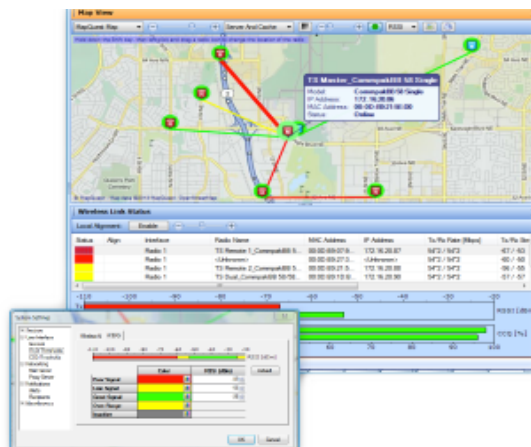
Map View

MapQuest Map

Server And Cache

RSSI

T3 Master_Compak0050 Single
Model: Compak0050 Single
IP Address: 172.16.20.30
MAC Address: 00-00-08-21-00-00
Status: Online

Wireless Link Status

Local Alignment: Enable

| Status | Align | Interface | Radio Name | MAC Address | IP Address | Tx/Rx Rate (Mbps) | Tx/Rx Sig |
|---|---|---|---|---|---|---|---|
| | | Radio 1 | T3 Remote 1_Compak0050 S... | 00-00-08-07-0... | 172.16.20.67 | 54*2 / 54*3 | -57 / -53 |
| | | Radio 1 | <Unknown> | 00-00-08-27-0... | <Unknown> | 54*2 / 54*3 | -60 / -60 |
| | | Radio 1 | T3 Remote 2_Compak0050 S... | 00-00-08-21-0... | 172.16.20.08 | 54*2 / 54*3 | -56 / -55 |
| | | Radio 1 | T3 Dual_Compak0050 50-50... | 00-00-08-12-0... | 172.16.20.09 | 54*2 / 54*3 | -57 / -53 |

-110 -100 -90 -80 -70 -60 -50 -40 -30 -20
RSSI [dBm]
70 80 90 100
CCQ [%]

System Settings

Network RSSI

RSSI [dBm]

| | Color | RSSI [dBm] |
|---|---|---|
| Poor Signal | | |
| Low Signal | | |
| Good Signal | | |
| Over Range | | |
| Inactive | | |

Default

OK Cancel